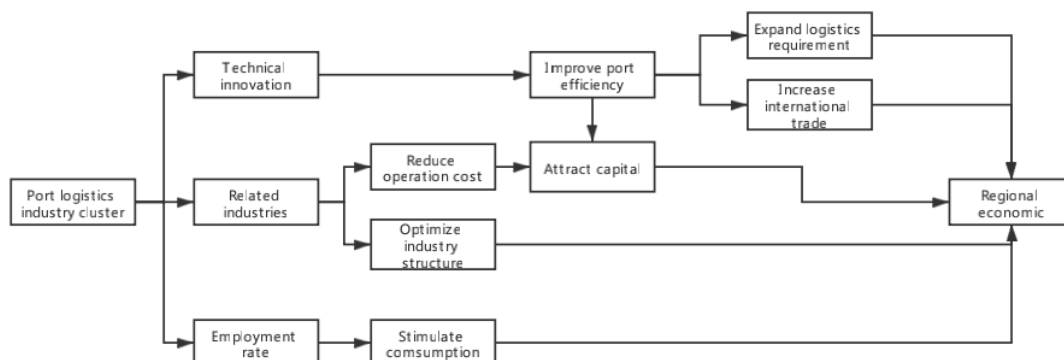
Port logistics industry cluster

Technical innovation

Related industries

Employment rate

Improve port efficiency

Reduce operation cost

Attract capital

Optimize industry structure

Stimulate comsumption

Expand logistics requirement

Increase international trade

Regional economic